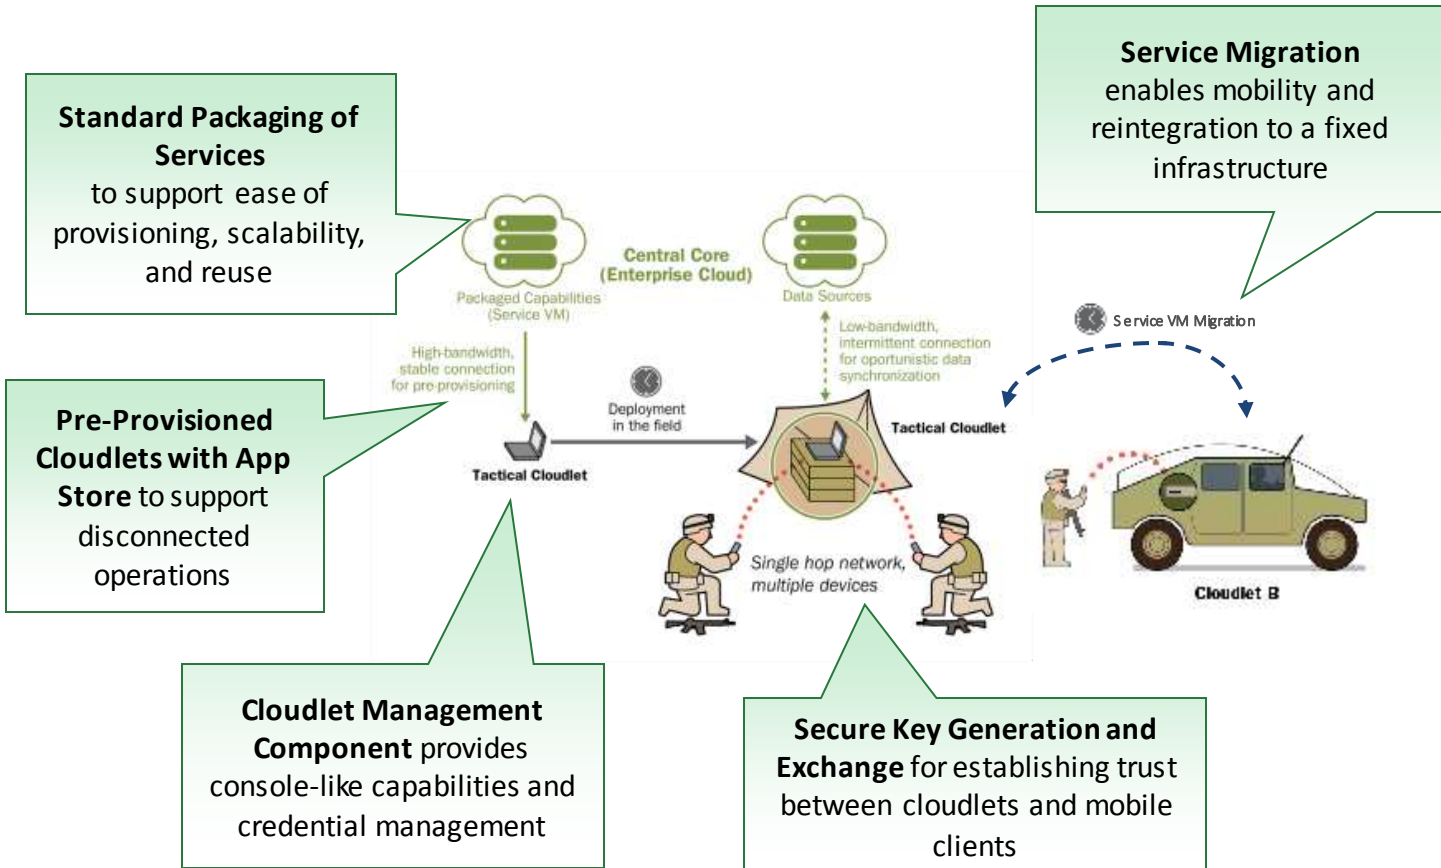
**Standard Packaging of Services** to support ease of provisioning, scalability, and reuse

**Service Migration** enables mobility and reintegration to a fixed infrastructure

Central Core (Enterprise Cloud)

Packaged Capabilities (Service VM)

Data Sources

Low-bandwidth, intermittent connection for oportunistic data synchronization

Service VM Migration

High-bandwidth, stable connection for pre-provisioning

**Pre-Provisioned Cloudlets with App Store** to support disconnected operations

Deployment in the field

Tactical Cloudlet

Tactical Cloudlet

Single hop network, multiple devices

Cloudlet B

**Cloudlet Management Component** provides console-like capabilities and credential management

**Secure Key Generation and Exchange** for establishing trust between cloudlets and mobile clients